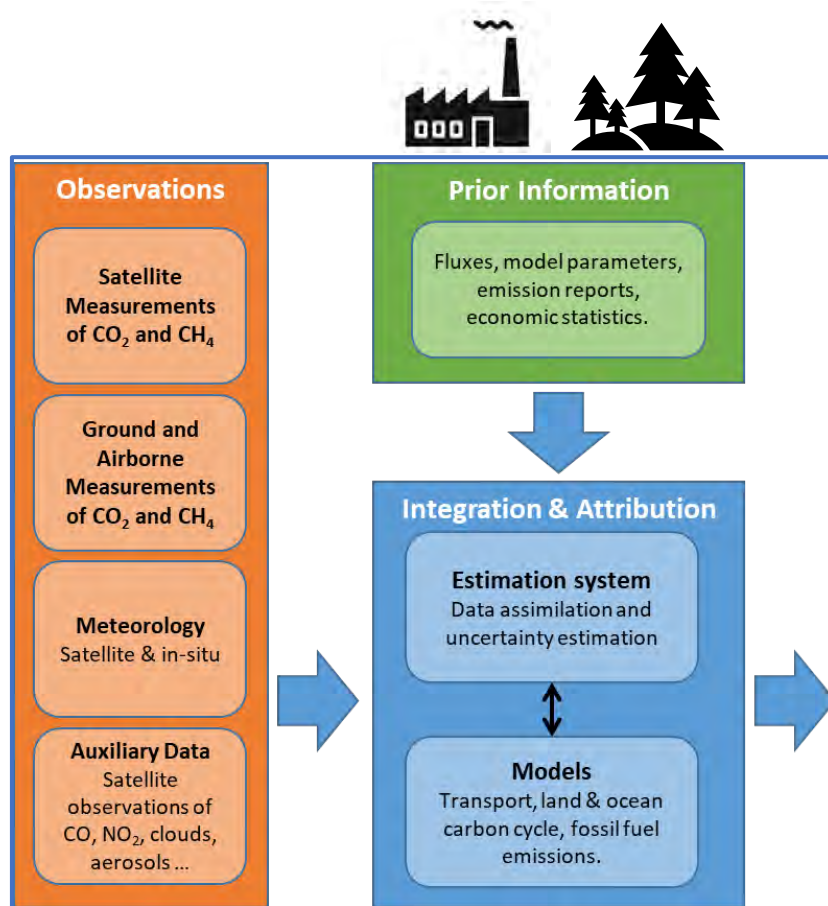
Observations

Satellite Measurements of $CO_2$ and $CH_4$

Ground and Airborne Measurements of $CO_2$ and $CH_4$

Meteorology
Satellite & in-situ

Auxiliary Data
Satellite observations of CO, $NO_2$, clouds, aerosols ...

Prior Information

Fluxes, model parameters, emission reports, economic statistics.

Integration & Attribution

Estimation system
Data assimilation and uncertainty estimation

Models
Transport, land & ocean carbon cycle, fossil fuel emissions.